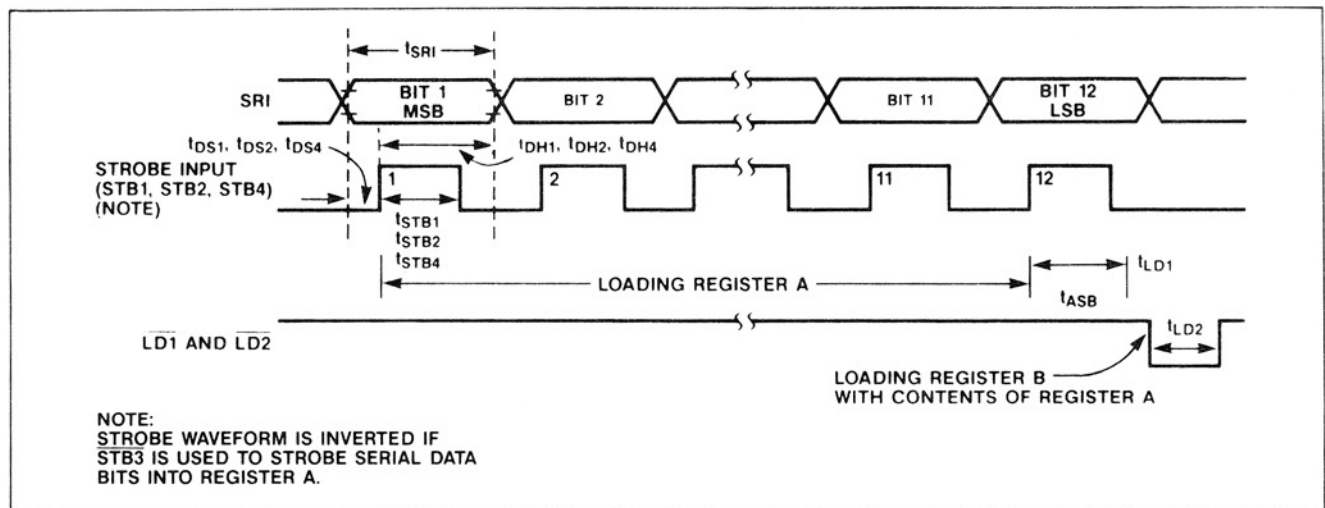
$t_{SRI}$

SRI

BIT 1 MSB

BIT 2

BIT 11

BIT 12 LSB

$t_{DS1}$, $t_{DS2}$, $t_{DS4}$

$t_{DH1}$, $t_{DH2}$, $t_{DH4}$

STROBE INPUT (STB1, STB2, STB4) (NOTE)

1

2

11

12

$t_{STB1}$
$t_{STB2}$
$t_{STB4}$

LOADING REGISTER A

$t_{LD1}$

$t_{ASB}$

$\overline{LD1}$ AND $\overline{LD2}$

$t_{LD2}$

LOADING REGISTER B WITH CONTENTS OF REGISTER A

NOTE:
STROBE WAVEFORM IS INVERTED IF $\overline{STB3}$ IS USED TO STROBE SERIAL DATA BITS INTO REGISTER A.